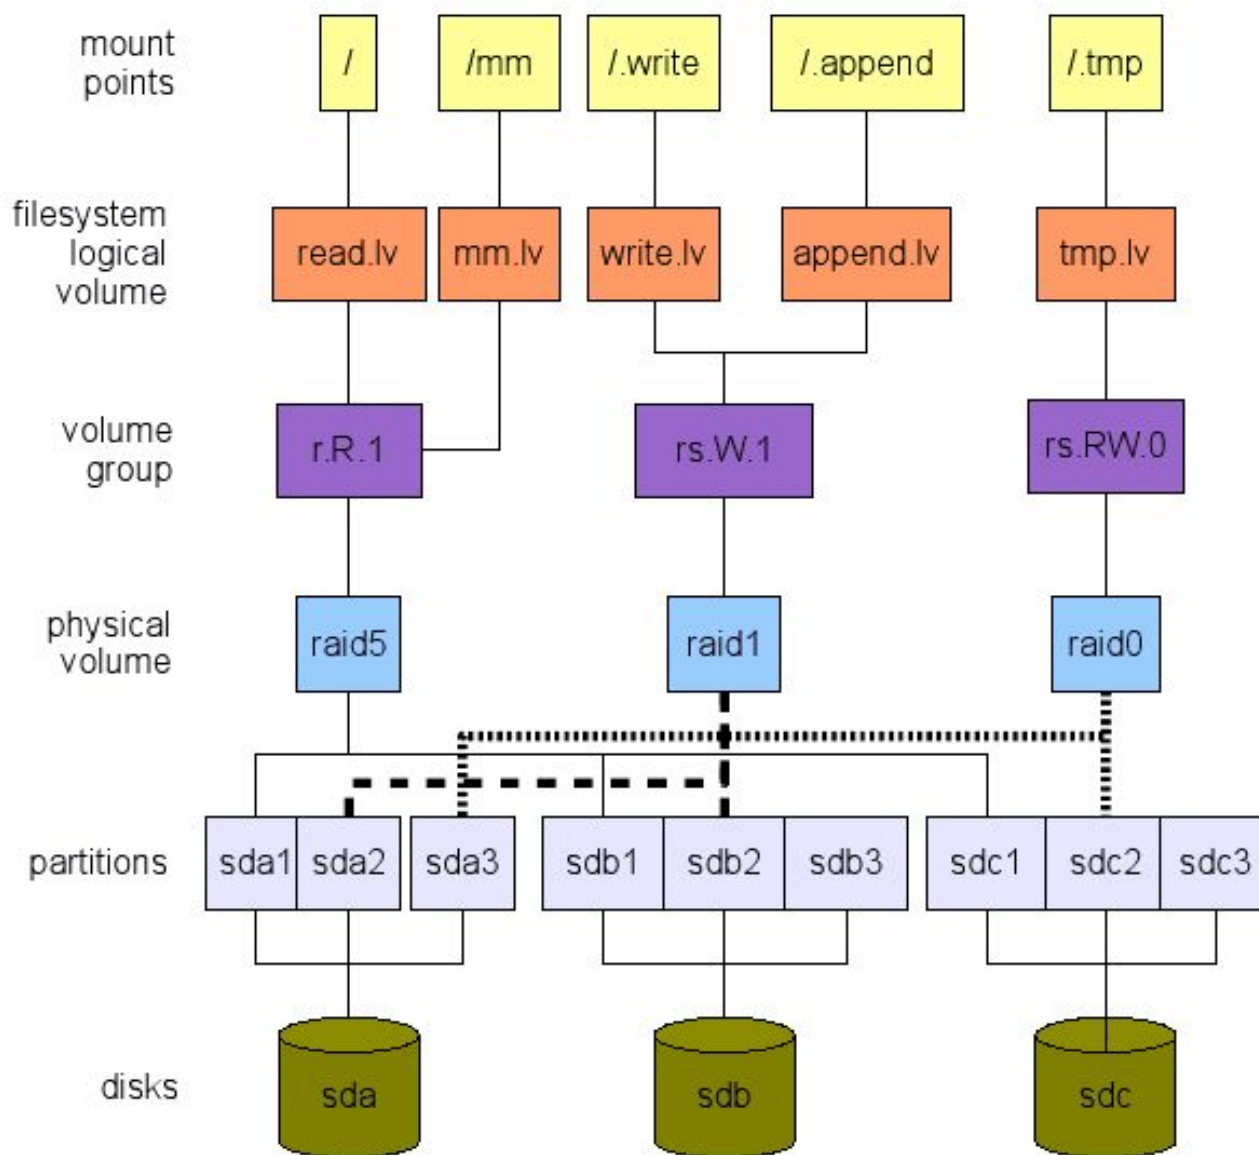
mount points

/

/mm

/.write

/.append

/.tmp

filesystem logical volume

read.lv

mm.lv

write.lv

append.lv

tmp.lv

volume group

r.R.1

rs.W.1

rs.RW.0

physical volume

raid5

raid1

raid0

partitions

sda1

sda2

sda3

sdb1

sdb2

sdb3

sdc1

sdc2

sdc3

disks

sda

sdb

sdc